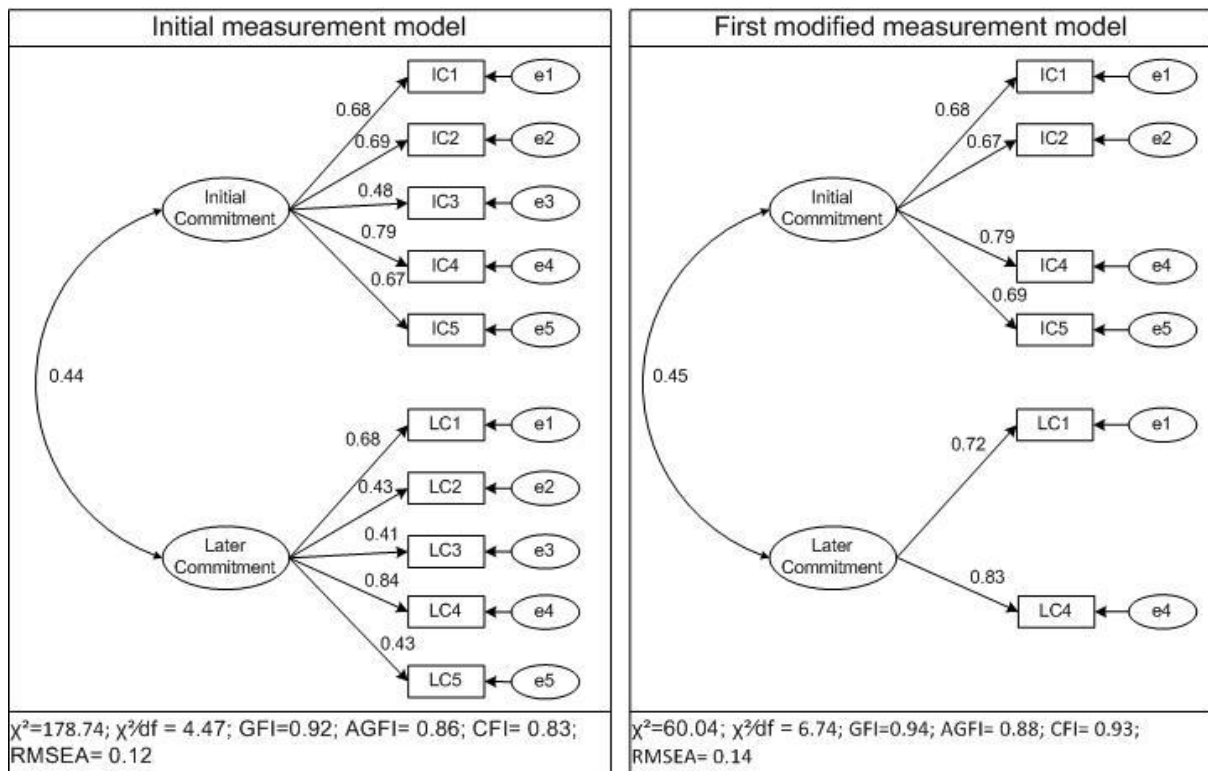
Initial measurement model

IC1 e1
0.68
0.69 IC2 e2
Initial Commitment
0.48 IC3 e3
0.79
IC4 e4
0.67
IC5 e5

0.44

LC1 e1
0.68
0.43 LC2 e2
Later Commitment
0.41 LC3 e3
0.84
LC4 e4
0.43
LC5 e5

$\chi^2$=178.74; $\chi^2$/df = 4.47; GFI=0.92; AGFI= 0.86; CFI= 0.83; RMSEA= 0.12

First modified measurement model

IC1 e1
0.68
0.67 IC2 e2
Initial Commitment
0.79
IC4 e4
0.69
IC5 e5

0.45

LC1 e1
0.72
Later Commitment
0.83
LC4 e4

$\chi^2$=60.04; $\chi^2$/df = 6.74; GFI=0.94; AGFI= 0.88; CFI= 0.93; RMSEA= 0.14